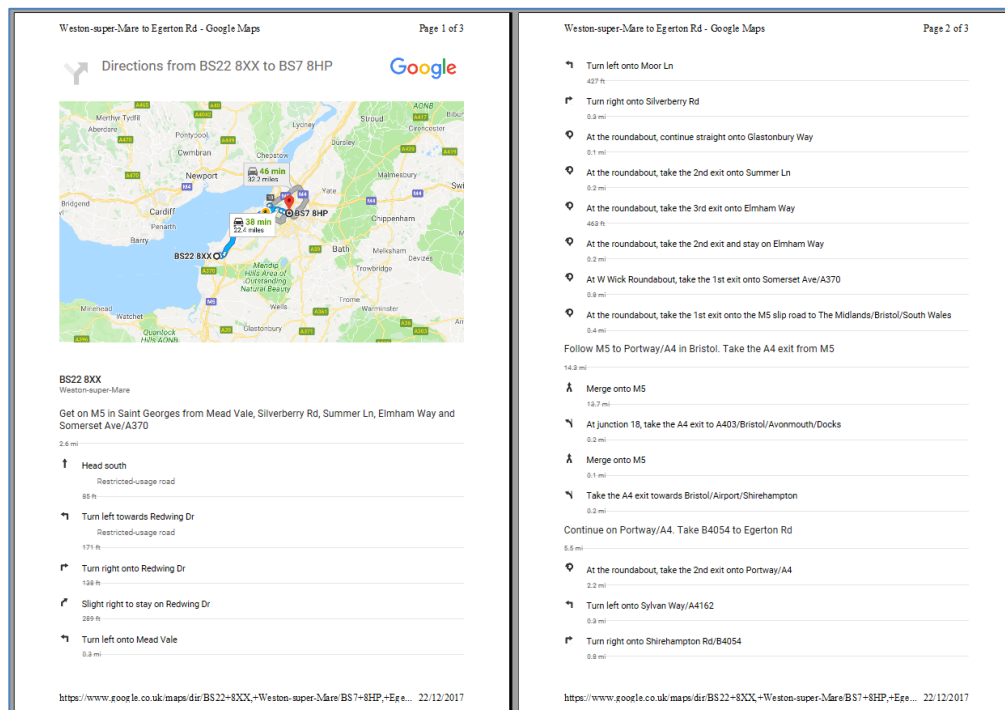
Weston-super-Mare to Egerton Rd - Google Maps

Page 1 of 3

Directions from BS22 8XX to BS7 8HP

Google

Merthyr Tydfil
Pontypool
Cwmbran
Newport
Bridgend
Cardiff
Penarth
Barry
Lydney
Chepstow
Stroud
Dursley
Cirencester
Malmesbury
Yate
Chippenham
Bath
Melksham
Devizes
Trowbridge
Frome
Warminster
Wells
Glastonbury
Minehead
Watchet
Quantock Hills AONB
Mendip Hills Area of Outstanding Natural Beauty
AONB
46 min
32.3 miles
38 min
22.4 miles
BS7 8HP
BS22 8XX
A465
A4042
A470
A48
A4135
A429
A419
M4
A4
A370
A36
A361
A39
A37
A350

BS22 8XX
Weston-super-Mare

Get on M5 in Saint Georges from Mead Vale, Silverberry Rd, Summer Ln, Elmham Way and Somerset Ave/A370

2.6 mi

Head south
Restricted-usage road
85 ft

Turn left towards Redwing Dr
Restricted-usage road
171 ft

Turn right onto Redwing Dr
128 ft

Slight right to stay on Redwing Dr
289 ft

Turn left onto Mead Vale
0.3 mi

https://www.google.co.uk/maps/dir/BS22+8XX,+Weston-super-Mare/BS7+8HP,+Ege... 22/12/2017

Weston-super-Mare to Egerton Rd - Google Maps

Page 2 of 3

Turn left onto Moor Ln
427 ft

Turn right onto Silverberry Rd
0.3 mi

At the roundabout, continue straight onto Glastonbury Way
0.1 mi

At the roundabout, take the 2nd exit onto Summer Ln
0.2 mi

At the roundabout, take the 3rd exit onto Elmham Way
463 ft

At the roundabout, take the 2nd exit and stay on Elmham Way
0.2 mi

At W Wick Roundabout, take the 1st exit onto Somerset Ave/A370
0.9 mi

At the roundabout, take the 1st exit onto the M5 slip road to The Midlands/Bristol/South Wales
0.4 mi

Follow M5 to Portway/A4 in Bristol. Take the A4 exit from M5

14.3 mi

Merge onto M5
13.7 mi

At junction 18, take the A4 exit to A403/Bristol/Avonmouth/Docks
0.2 mi

Merge onto M5
0.1 mi

Take the A4 exit towards Bristol/Airport/Shirehampton
0.2 mi

Continue on Portway/A4. Take B4054 to Egerton Rd

5.5 mi

At the roundabout, take the 2nd exit onto Portway/A4
2.2 mi

Turn left onto Sylvan Way/A4162
0.9 mi

Turn right onto Shirehampton Rd/B4054
0.9 mi

https://www.google.co.uk/maps/dir/BS22+8XX,+Weston-super-Mare/BS7+8HP,+Ege... 22/12/2017